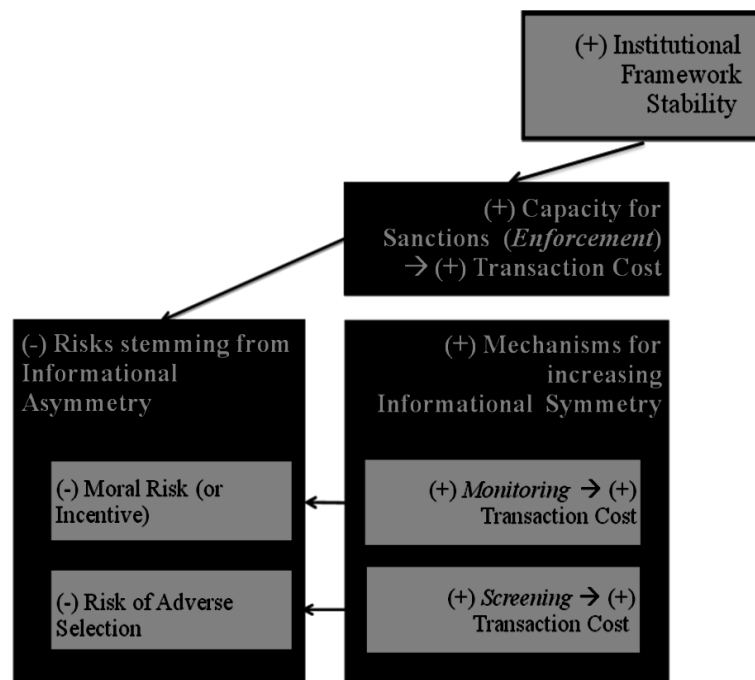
(+) Institutional Framework Stability

(+) Capacity for Sanctions (*Enforcement*) → (+) Transaction Cost

(-) Risks stemming from Informational Asymmetry

(-) Moral Risk (or Incentive)

(-) Risk of Adverse Selection

(+) Mechanisms for increasing Informational Symmetry

(+) *Monitoring* → (+) Transaction Cost

(+) *Screening* → (+) Transaction Cost